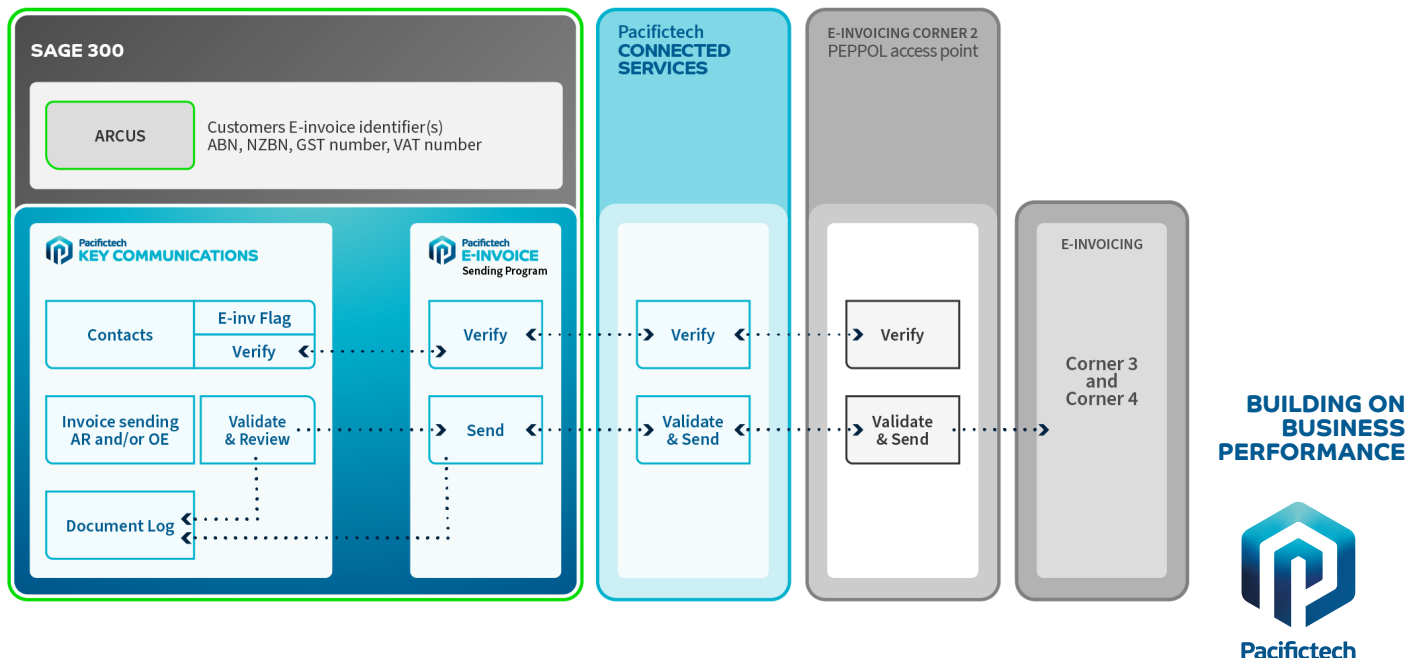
SAGE 300

ARCUS

Customers E-invoice identifier(s)
ABN, NZBN, GST number, VAT number

Pacifictech
KEY COMMUNICATIONS

Contacts

E-inv Flag

Verify

Invoice sending AR and/or OE

Validate & Review

Document Log

Pacifictech
E-INVOICE
Sending Program

Verify

Send

Pacifictech
CONNECTED SERVICES

Verify

Validate & Send

E-INVOICING CORNER 2
PEPPOL access point

Verify

Validate & Send

E-INVOICING

Corner 3 and Corner 4

BUILDING ON BUSINESS PERFORMANCE

Pacifictech